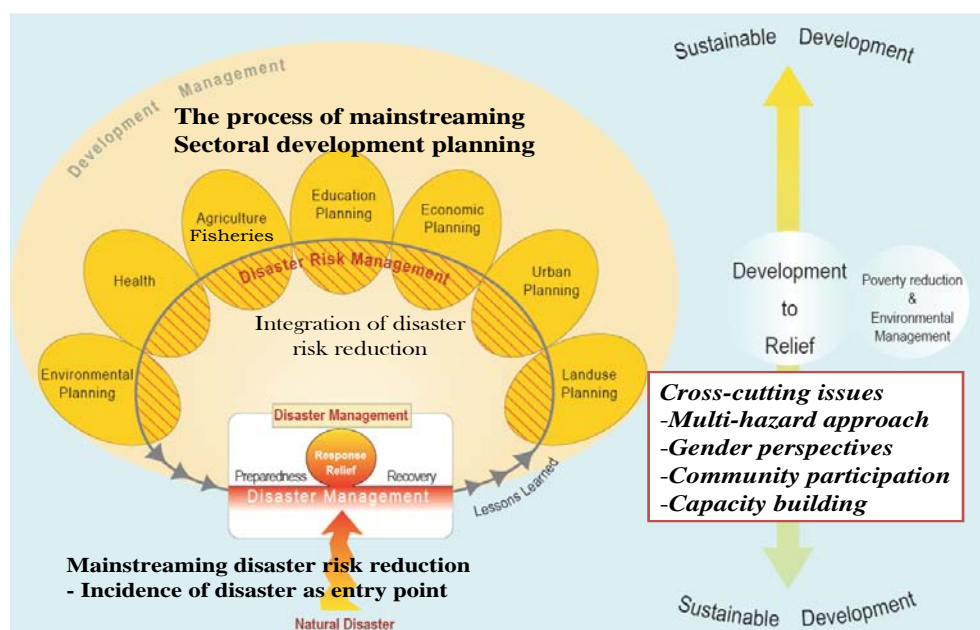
Development Management

The process of mainstreaming
Sectoral development planning

Agriculture
Fisheries

Education Planning

Economic Planning

Health

Disaster Risk Management

Urban Planning

Integration of disaster risk reduction

Environmental Planning

Landuse Planning

Disaster Management

Response Relief

Preparedness

Recovery

Disaster Management

Lessons Learned

Mainstreaming disaster risk reduction
- Incidence of disaster as entry point

Natural Disaster

Sustainable Development

Development to Relief

Poverty reduction & Environmental Management

Cross-cutting issues
-Multi-hazard approach
-Gender perspectives
-Community participation
-Capacity building

Sustainable Development